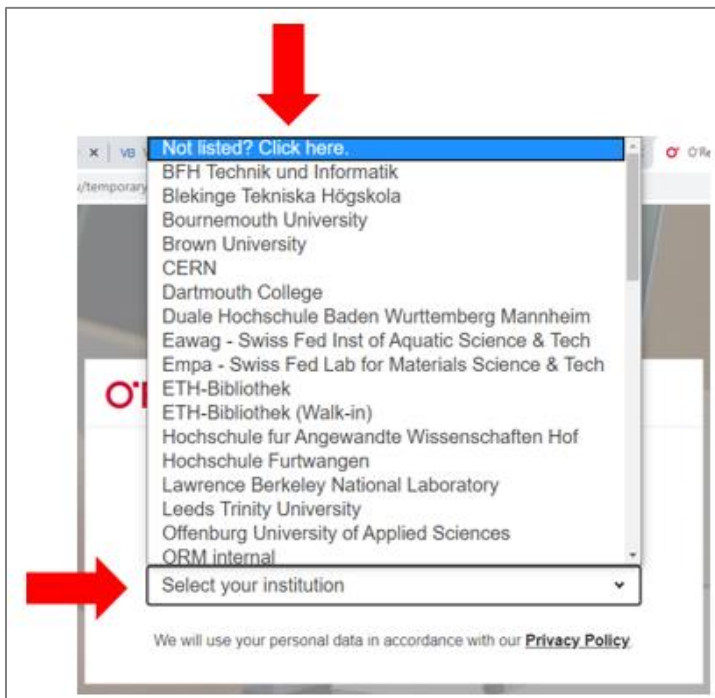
× VB

/temporary

O'Re

O'

Not listed? Click here.
BFH Technik und Informatik
Blekinge Tekniska Högskola
Bournemouth University
Brown University
CERN
Dartmouth College
Duale Hochschule Baden Wurttemberg Mannheim
Eawag - Swiss Fed Inst of Aquatic Science & Tech
Empa - Swiss Fed Lab for Materials Science & Tech
ETH-Bibliothek
ETH-Bibliothek (Walk-in)
Hochschule fur Angewandte Wissenschaften Hof
Hochschule Furtwangen
Lawrence Berkeley National Laboratory
Leeds Trinity University
Offenburg University of Applied Sciences
ORM internal

Select your institution

We will use your personal data in accordance with our Privacy Policy.